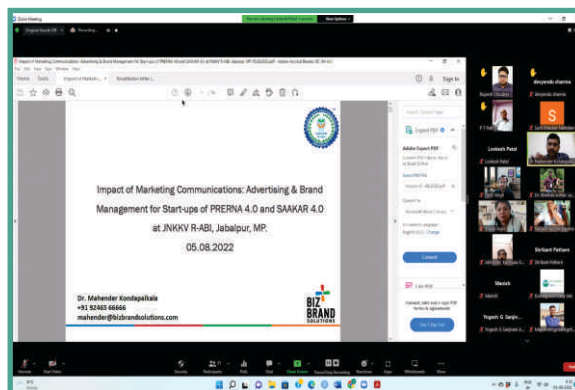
Zoom Meeting

Original Sound: Off

Recording...

You are viewing Lovkesh Patel's screen

View Options

Home

Tools

Impact of Marketin...

Sign In

Impact of Marketing Communications: Advertising & Brand Management for Start-ups of PRERNA 4.0 and SAAKAR 4.0 at JNKKV R-ABI, Jabalpur, MP.

05.08.2022

Dr. Mahender Kondapalkala

+91 92465 66666

mahender@bizbrandsolutions.com

BIZ BRAND SOLUTIONS

Export PDF

Adobe Export PDF

Convert

Rupesh

devyendu sharma

S

Lovkesh Patel

Shrikant Pathare

Manish

Yogesh G. Sanjan

Unmute

Start Video

Security

Participants

Chat

Share Screen

Record

Reactions

Apps

Whiteboards

More

Leave